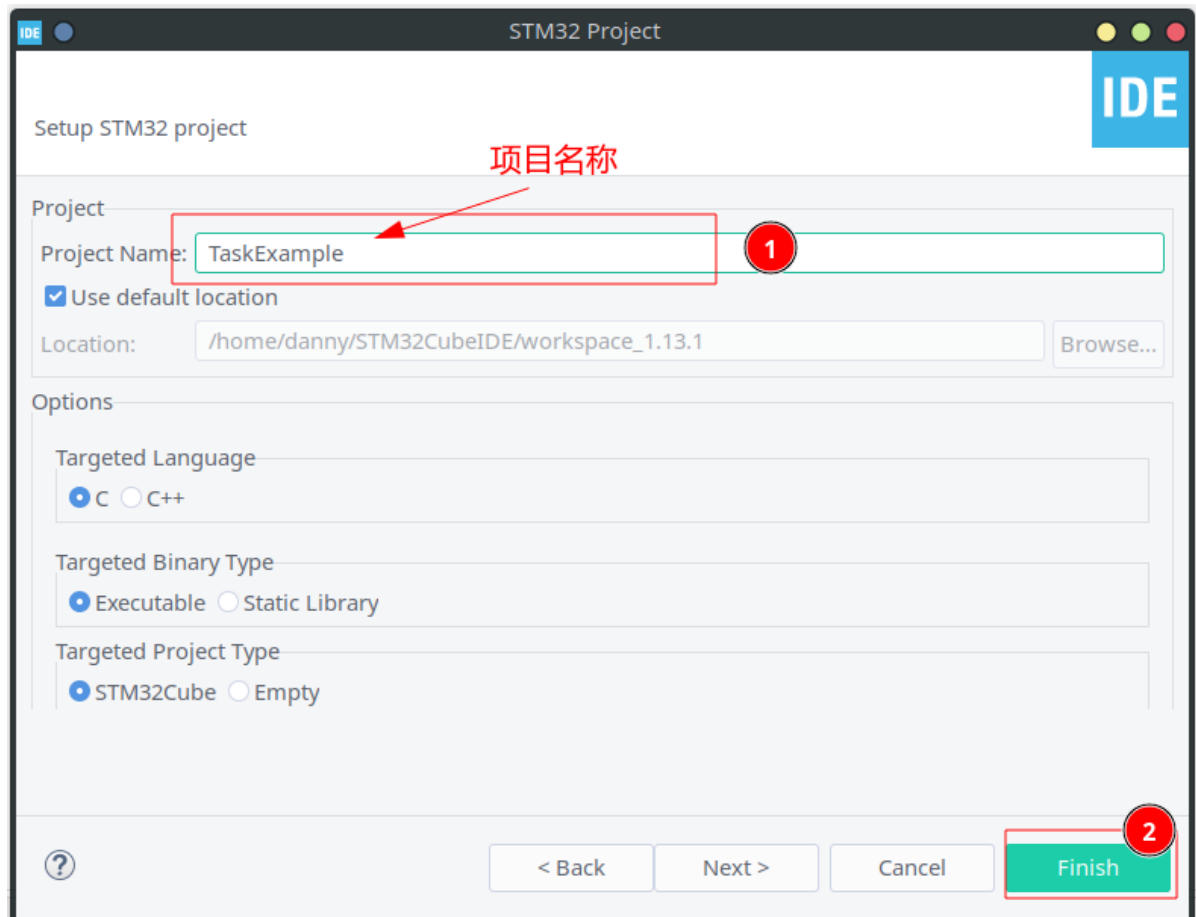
IDE

STM32 Project

Setup STM32 project

IDE

项目名称

Project

Project Name: TaskExample

1

Use default location

Location: /home/danny/STM32CubeIDE/workspace_1.13.1 Browse...

Options

Targeted Language

C C++

Targeted Binary Type

Executable Static Library

Targeted Project Type

STM32Cube Empty

?

< Back Next > Cancel Finish

2